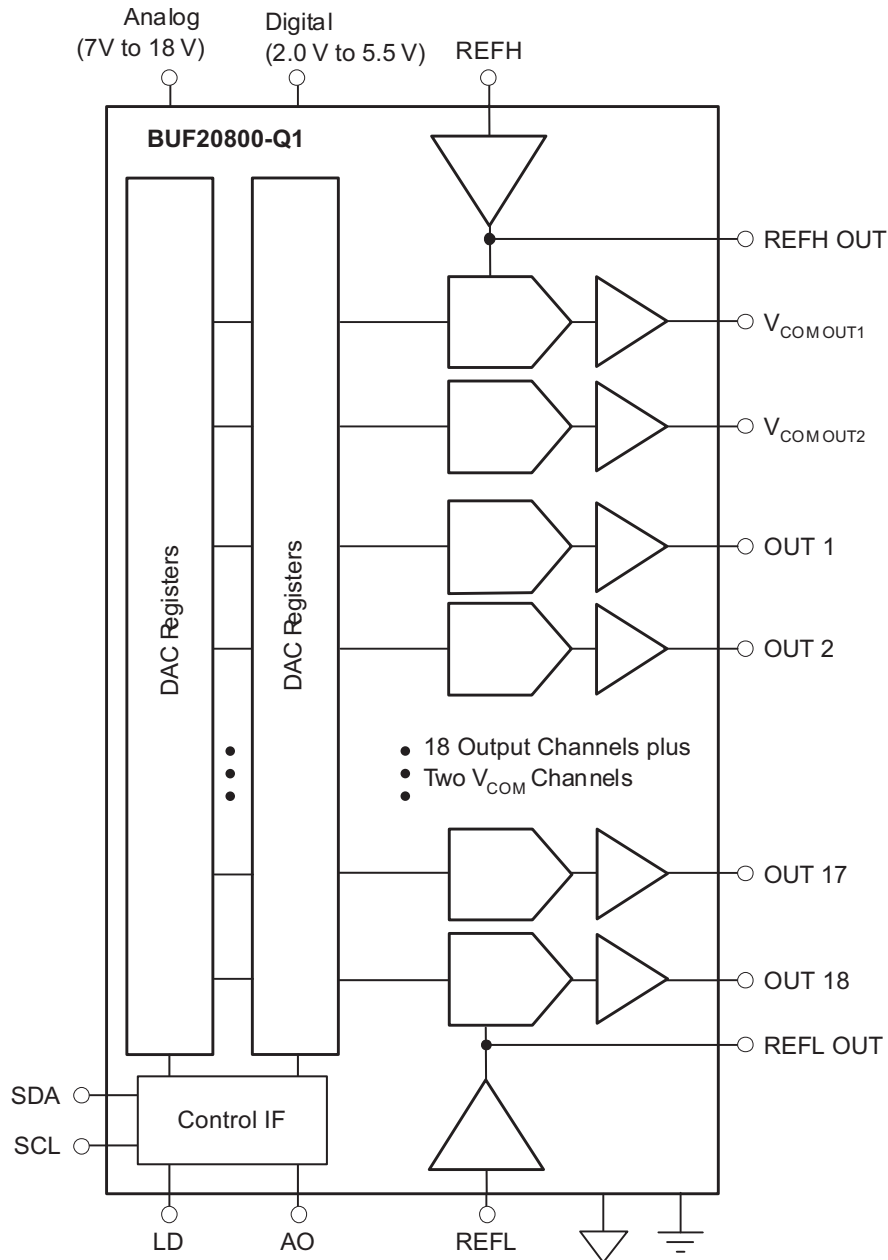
Analog
(7V to 18 V)

Digital
(2.0 V to 5.5 V)

REFH

BUF20800-Q1

REFH OUT

$V_{COM OUT1}$

$V_{COM OUT2}$

DAC Registers

DAC Registers

OUT 1

OUT 2

18 Output Channels plus
Two $V_{COM}$ Channels

OUT 17

OUT 18

REFL OUT

SDA

SCL

Control IF

LD

AO

REFL